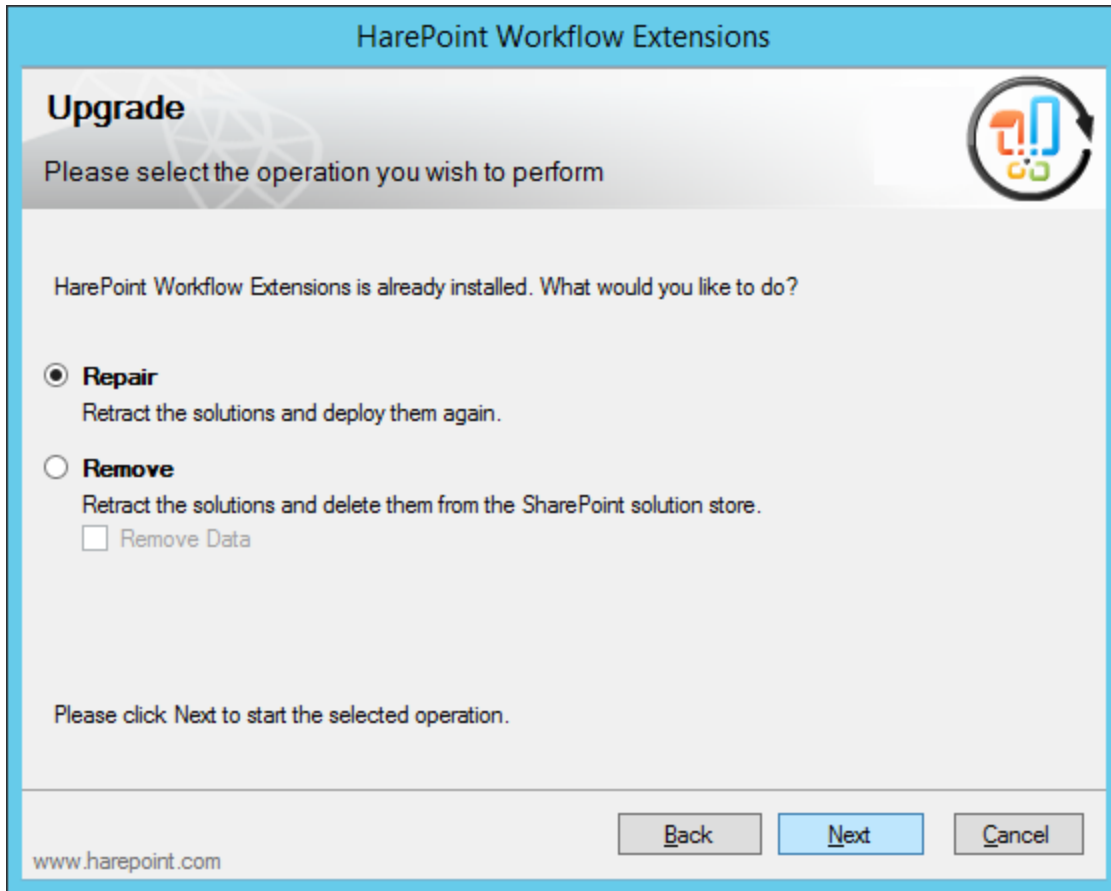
HarePoint Workflow Extensions

Upgrade

Please select the operation you wish to perform

HarePoint Workflow Extensions is already installed. What would you like to do?

Repair
Retract the solutions and deploy them again.

Remove
Retract the solutions and delete them from the SharePoint solution store.

Remove Data

Please click Next to start the selected operation.

www.harepoint.com

Back

Next

Cancel